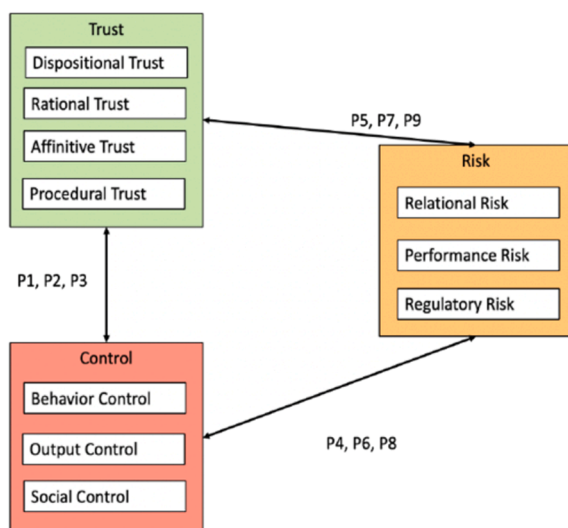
Trust
Dispositional Trust
Rational Trust
Affinitive Trust
Procedural Trust

P5, P7, P9

Risk
Relational Risk
Performance Risk
Regulatory Risk

P1, P2, P3

Control
Behavior Control
Output Control
Social Control

P4, P6, P8